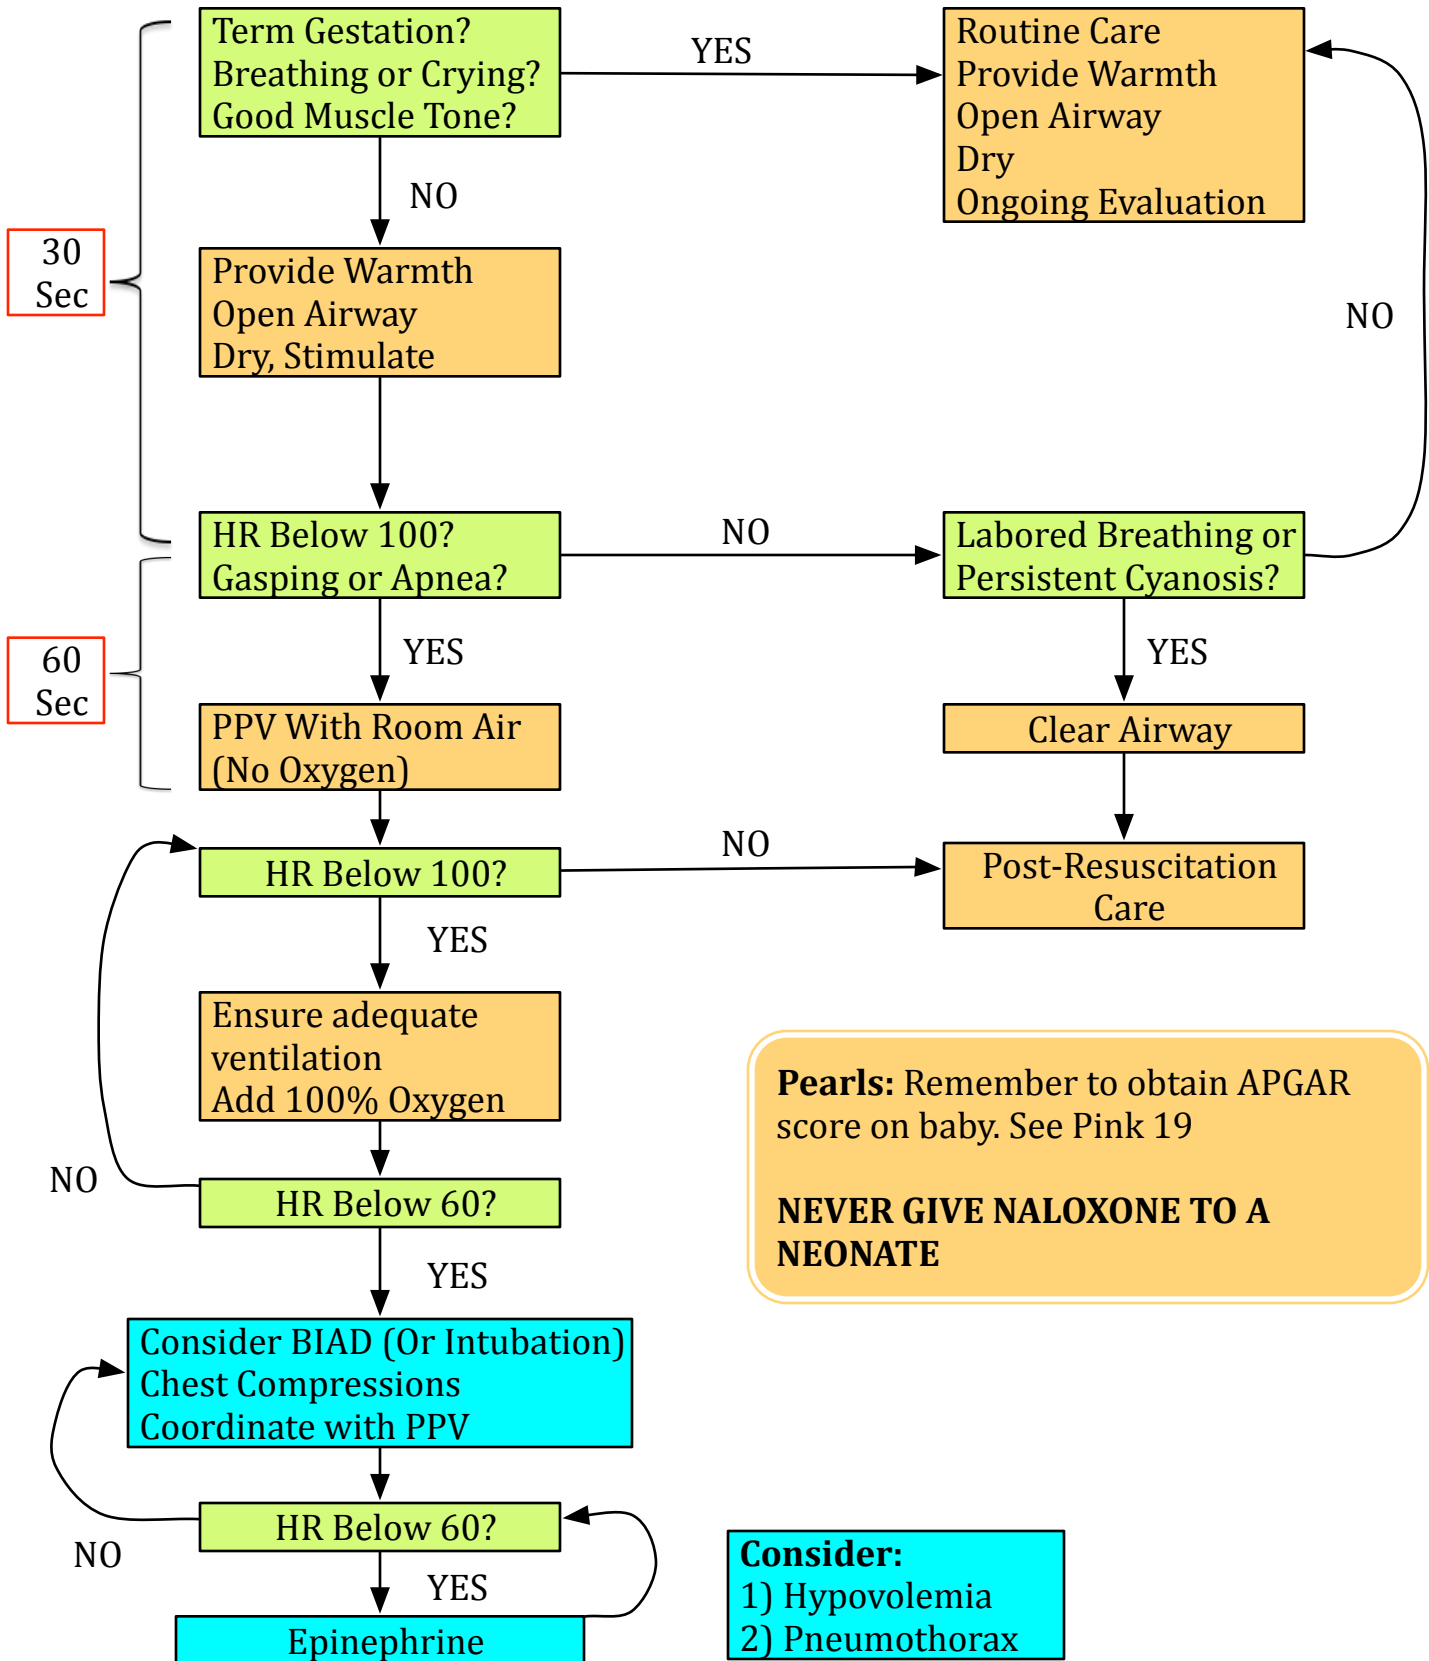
Term Gestation?
Breathing or Crying?
Good Muscle Tone?

YES

Routine Care
Provide Warmth
Open Airway
Dry
Ongoing Evaluation

30 Sec

NO

Provide Warmth
Open Airway
Dry, Stimulate

NO

HR Below 100?
Gasping or Apnea?

NO

Labored Breathing or
Persistent Cyanosis?

60 Sec

YES

YES

PPV With Room Air
(No Oxygen)

Clear Airway

HR Below 100?

NO

Post-Resuscitation
Care

YES

Ensure adequate
ventilation
Add 100% Oxygen

Pearls: Remember to obtain APGAR score on baby. See Pink 19

NEVER GIVE NALOXONE TO A NEONATE

NO

HR Below 60?

YES

Consider BIAD (Or Intubation)
Chest Compressions
Coordinate with PPV

HR Below 60?

NO

YES

Epinephrine

Consider:
1) Hypovolemia
2) Pneumothorax